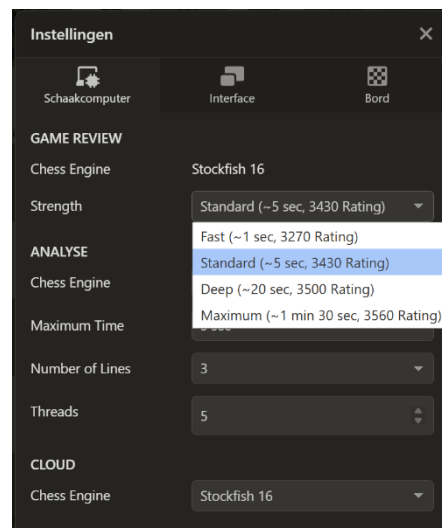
Instellingen ×

Schaakcomputer
Interface
Bord

GAME REVIEW

Chess Engine
Stockfish 16

Strength
Standard (~5 sec, 3430 Rating)

Fast (~1 sec, 3270 Rating)
Standard (~5 sec, 3430 Rating)
Deep (~20 sec, 3500 Rating)
Maximum (~1 min 30 sec, 3560 Rating)

ANALYSE

Chess Engine

Maximum Time
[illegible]

Number of Lines
3

Threads
5

CLOUD

Chess Engine
Stockfish 16